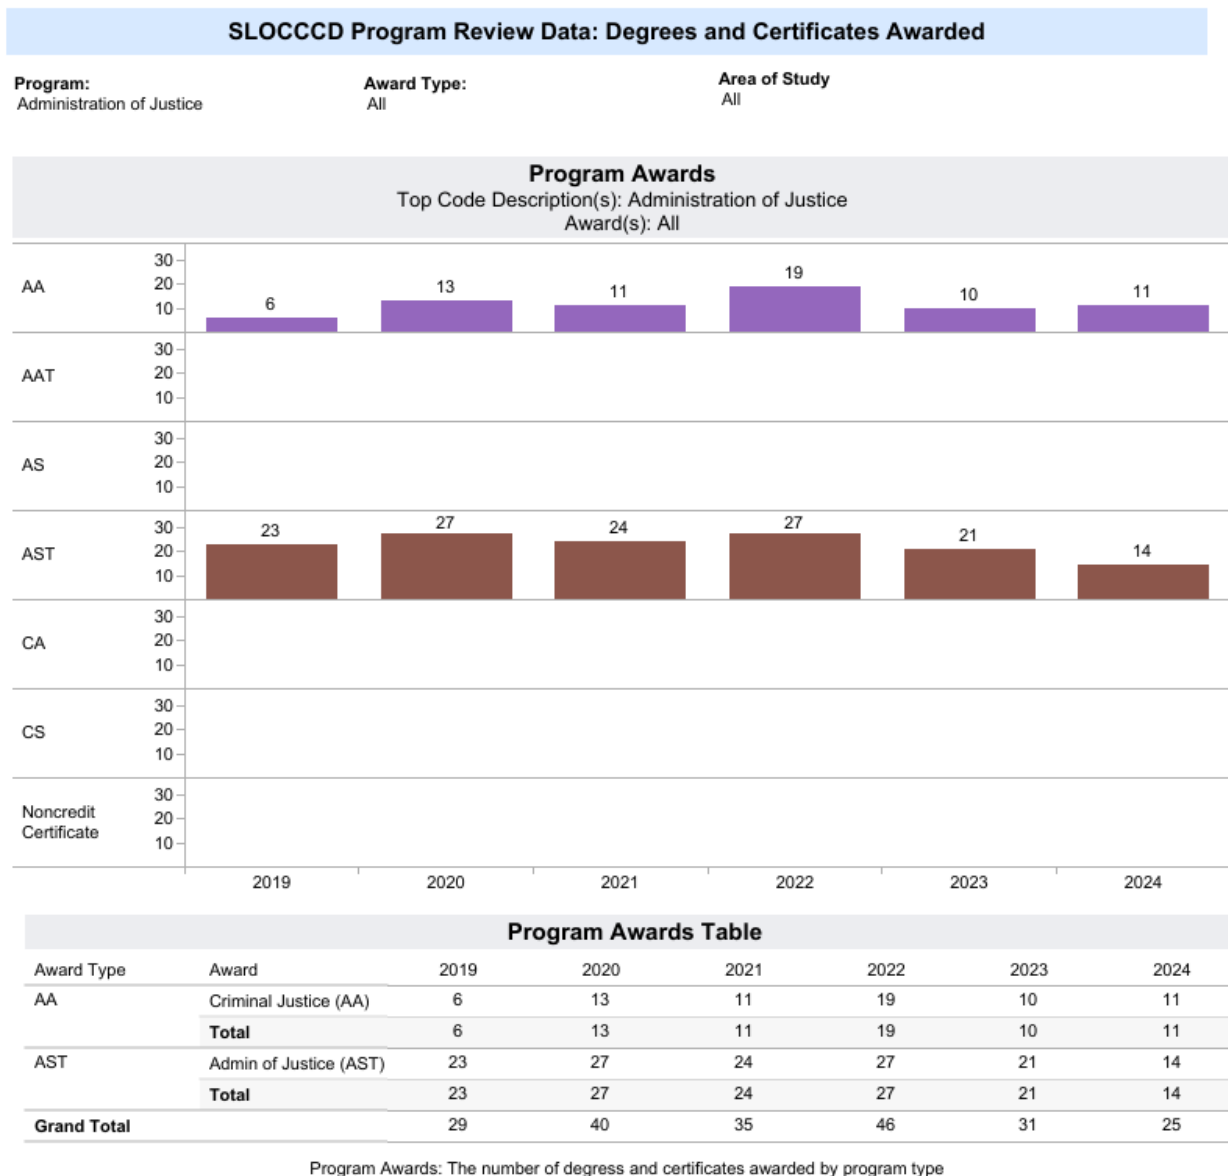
SLOCCCD Program Review Data: Degrees and Certificates Awarded

Program:
Administration of Justice

Award Type:
All

Area of Study
All

Program Awards
Top Code Description(s): Administration of Justice
Award(s): All

AA
30
20
10
6
13
11
19
10
11

AAT
30
20
10

AS
30
20
10

AST
30
20
10
23
27
24
27
21
14

CA
30
20
10

CS
30
20
10

Noncredit Certificate
30
20
10

2019
2020
2021
2022
2023
2024

Program Awards Table

| Award Type | Award | 2019 | 2020 | 2021 | 2022 | 2023 | 2024 |
|---|---|---|---|---|---|---|---|
| AA | Criminal Justice (AA) | 6 | 13 | 11 | 19 | 10 | 11 |
| | **Total** | 6 | 13 | 11 | 19 | 10 | 11 |
| AST | Admin of Justice (AST) | 23 | 27 | 24 | 27 | 21 | 14 |
| | **Total** | 23 | 27 | 24 | 27 | 21 | 14 |
| **Grand Total** | | 29 | 40 | 35 | 46 | 31 | 25 |

Program Awards: The number of degress and certificates awarded by program type